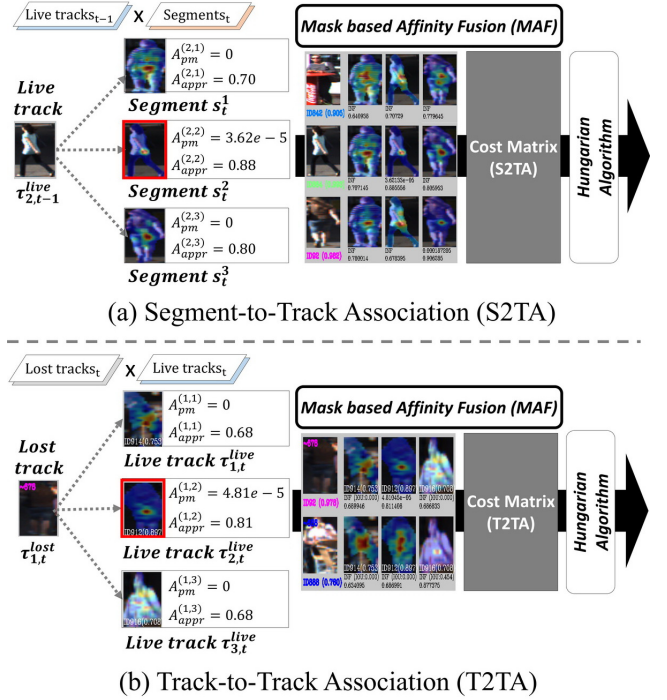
Live $\text{tracks}_{t-1}$ X $\text{Segments}_t$

Mask based Affinity Fusion (MAF)

Live track $\tau_{2,t-1}^{live}$

$A_{pm}^{(2,1)} = 0$
$A_{appr}^{(2,1)} = 0.70$
Segment $s_t^1$

$A_{pm}^{(2,2)} = 3.62e-5$
$A_{appr}^{(2,2)} = 0.88$
Segment $s_t^2$

$A_{pm}^{(2,3)} = 0$
$A_{appr}^{(2,3)} = 0.80$
Segment $s_t^3$

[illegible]

Cost Matrix (S2TA)

Hungarian Algorithm

(a) Segment-to-Track Association (S2TA)

Lost $\text{tracks}_t$ X Live $\text{tracks}_t$

Mask based Affinity Fusion (MAF)

Lost track $\tau_{1,t}^{lost}$

$A_{pm}^{(1,1)} = 0$
$A_{appr}^{(1,1)} = 0.68$
Live track $\tau_{1,t}^{live}$

$A_{pm}^{(1,2)} = 4.81e-5$
$A_{appr}^{(1,2)} = 0.81$
Live track $\tau_{2,t}^{live}$

$A_{pm}^{(1,3)} = 0$
$A_{appr}^{(1,3)} = 0.68$
Live track $\tau_{3,t}^{live}$

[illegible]

Cost Matrix (T2TA)

Hungarian Algorithm

(b) Track-to-Track Association (T2TA)